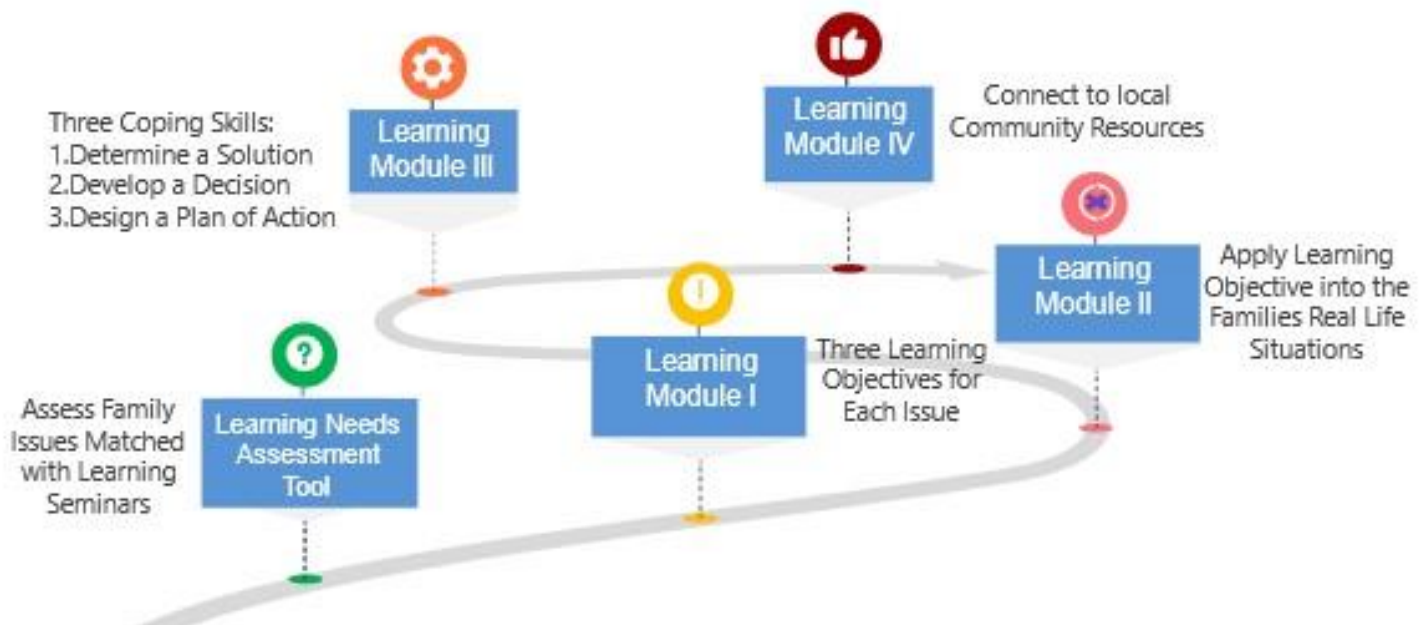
Three Coping Skills:
1.Determine a Solution
2.Develop a Decision
3.Design a Plan of Action

Learning Module III

Learning Module IV

Connect to local Community Resources

Learning Module II

Apply Learning Objective into the Families Real Life Situations

Learning Module I

Three Learning Objectives for Each Issue

Assess Family Issues Matched with Learning Seminars

Learning Needs Assessment Tool